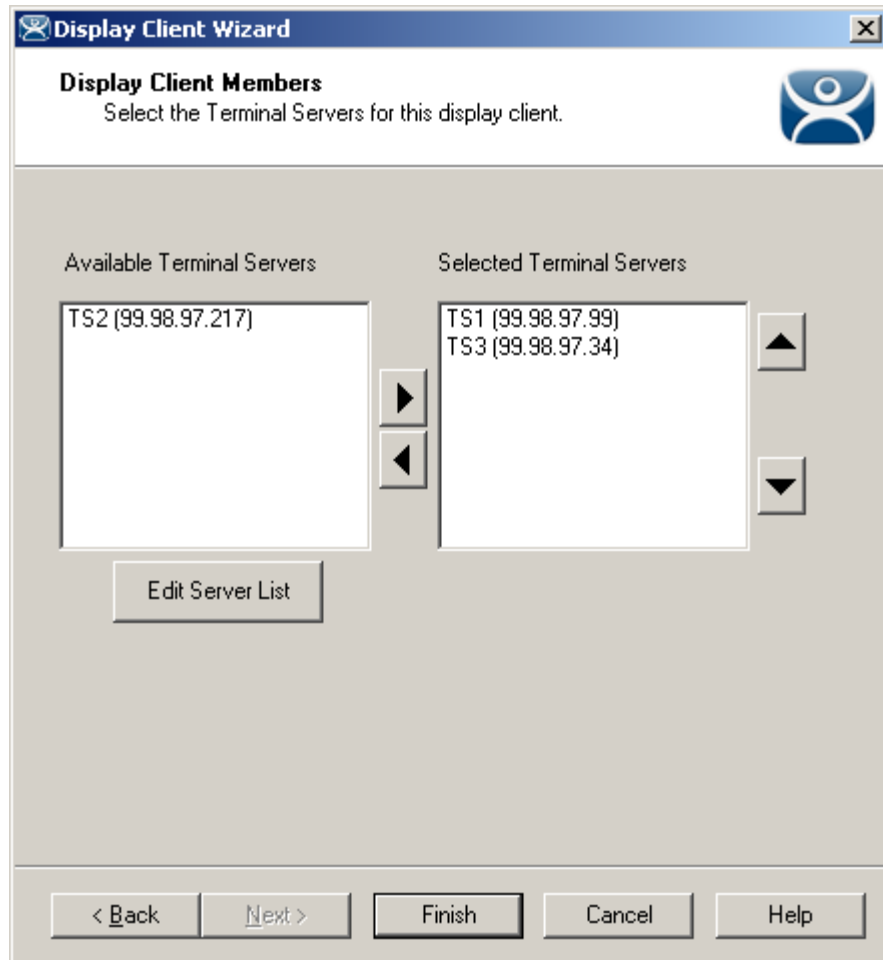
Display Client Wizard

Display Client Members
Select the Terminal Servers for this display client.

Available Terminal Servers

TS2 (99.98.97.217)

Edit Server List

Selected Terminal Servers

TS1 (99.98.97.99)
TS3 (99.98.97.34)

< Back

Next >

Finish

Cancel

Help